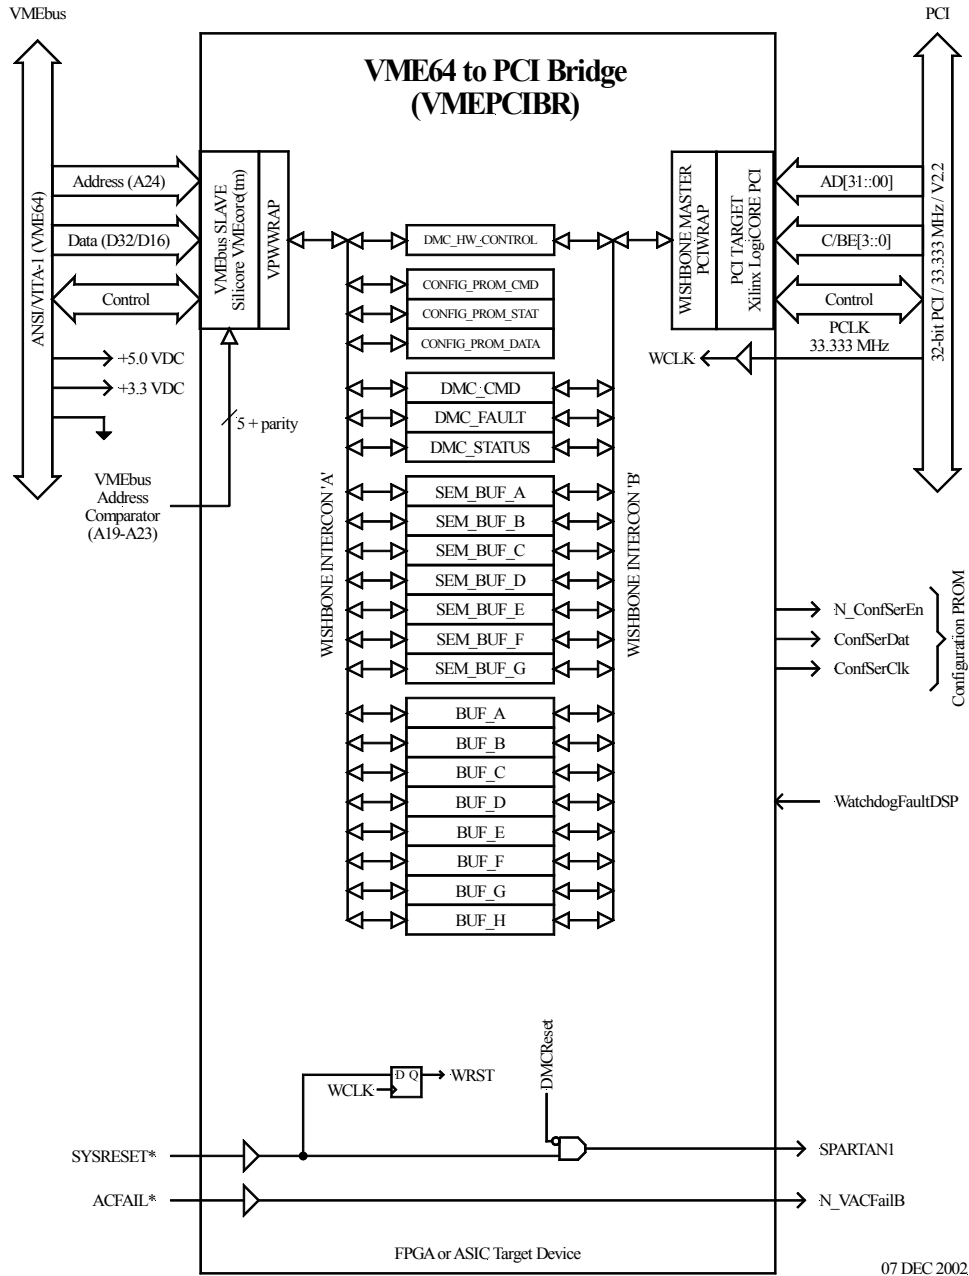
VMEbus

PCI

VME64 to PCI Bridge
(VMEPCIBR)

ANSI/VITA-1 (VME64)

Address (A24)

Data (D32/D16)

Control

+5.0 VDC

+3.3 VDC

5 + parity

VMEbus
Address
Comparator
(A19-A23)

VMEbus SLAVE
Silicore VMEcore(tm)

VPWWRAP

DMC_HW_CONTROL

CONFIG_PROM_CMD

CONFIG_PROM_STAT

CONFIG_PROM_DATA

DMC_CMD

DMC_FAULT

DMC_STATUS

SEM_BUF_A

SEM_BUF_B

SEM_BUF_C

SEM_BUF_D

SEM_BUF_E

SEM_BUF_F

SEM_BUF_G

BUF_A

BUF_B

BUF_C

BUF_D

BUF_E

BUF_F

BUF_G

BUF_H

WISHBONE INTERCON 'A'

WISHBONE INTERCON 'B'

WISHBONE MASTER
PCIWRAP

PCI TARGET
Xilinx LogiCORE PCI

AD[31::00]

C/BE[3::0]

Control

PCLK
33.333 MHz

WCLK

32-bit PCI / 33.333 MHz / V2.2

N_ConfSerEn

ConfSerDat

ConfSerClk

Configuration PROM

WatchdogFaultDSP

D Q

WCLK

WRST

DMCReset

SYSRESET*

SPARTAN1

ACFAIL*

N_VACFailB

FPGA or ASIC Target Device

07 DEC 2002